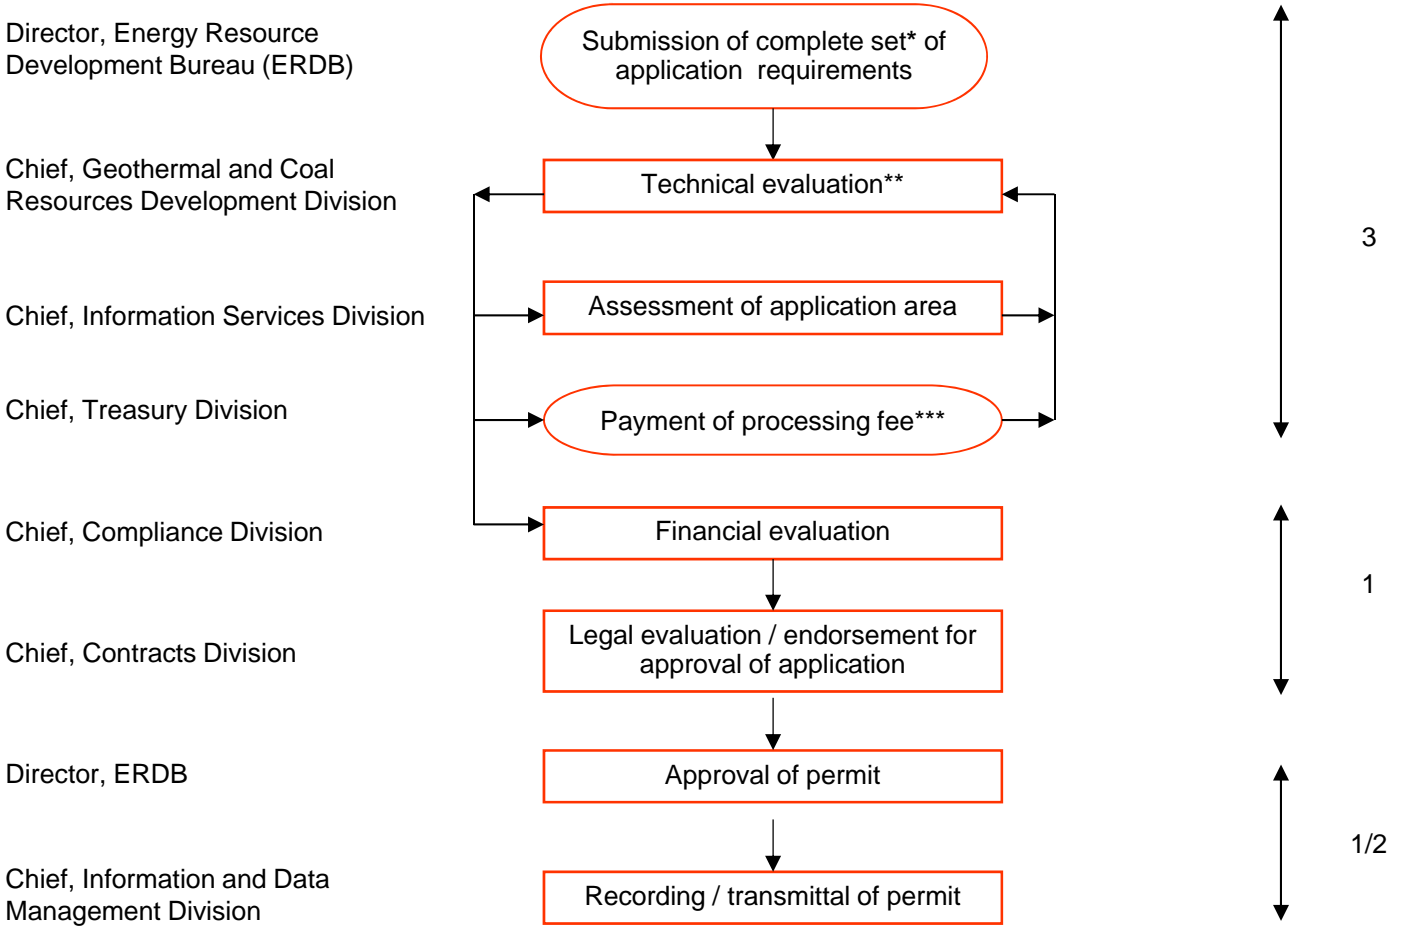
Director, Energy Resource Development Bureau (ERDB)

Submission of complete set* of application requirements

3

Chief, Geothermal and Coal Resources Development Division

Technical evaluation**

Chief, Information Services Division

Assessment of application area

Chief, Treasury Division

Payment of processing fee***

Chief, Compliance Division

Financial evaluation

1

Chief, Contracts Division

Legal evaluation / endorsement for approval of application

Director, ERDB

Approval of permit

1/2

Chief, Information and Data Management Division

Recording / transmittal of permit